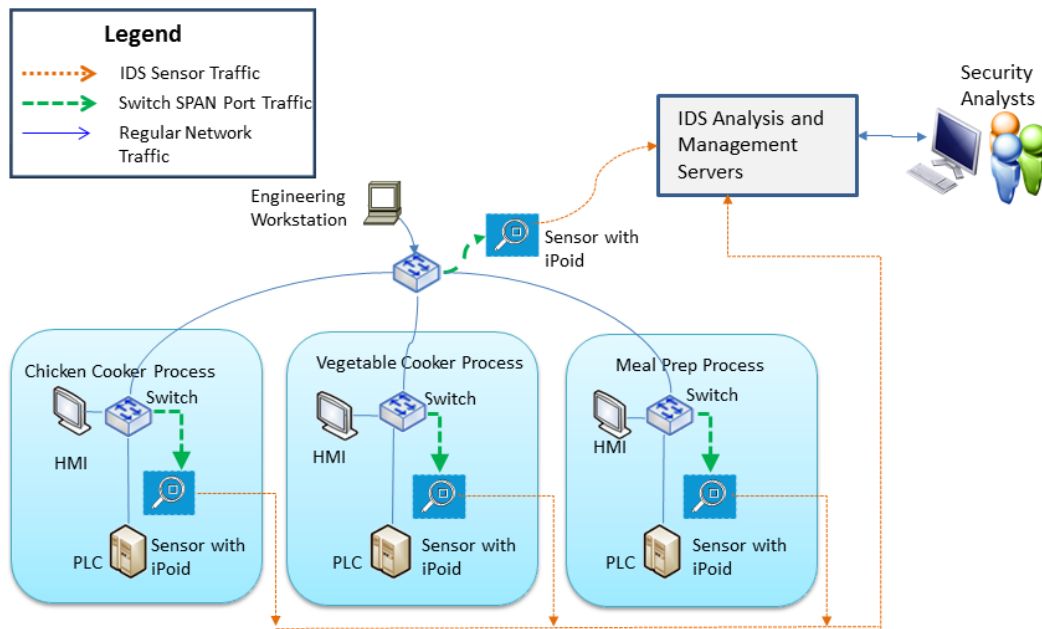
Legend

IDS Sensor Traffic

Switch SPAN Port Traffic

Regular Network Traffic

Security Analysts

IDS Analysis and Management Servers

Engineering Workstation

Sensor with iPoid

Chicken Cooker Process

Switch

HMI

PLC

Sensor with iPoid

Vegetable Cooker Process

Switch

HMI

PLC

Sensor with iPoid

Meal Prep Process

Switch

HMI

PLC

Sensor with iPoid